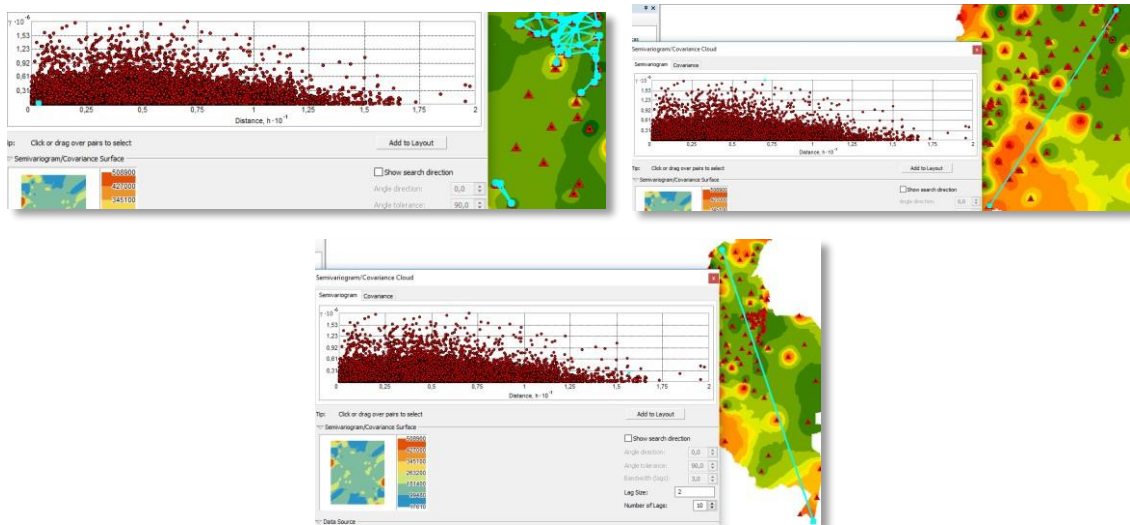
$\gamma \cdot 10^{-6}$
1,53
1,23
0,92
0,61
0,31
0
0,25
0,5
0,75
1
1,25
1,5
1,75
2
Distance, $h \cdot 10^{-5}$
Tip: Click or drag over pairs to select
Add to Layout
Semivariogram/Covariance Surface
588900
427000
345100
Show search direction
Angle direction: 0,0
Angle tolerance: 90,0

Semivariogram/Covariance Cloud
Semivariogram Covariance
$\gamma \cdot 10^{-6}$
1,53
1,23
0,92
0,61
0,31
0
0,25
0,5
0,75
1
1,25
1,5
1,75
2
Distance, $h \cdot 10^{-5}$
Tip: Click or drag over pairs to select
Add to Layout
Semivariogram/Covariance Surface
588900
427000
345100
Show search direction
Angle direction: 0,0

Semivariogram/Covariance Cloud
Semivariogram Covariance
$\gamma \cdot 10^{-6}$
1,53
1,23
0,92
0,61
0,31
0
0,25
0,5
0,75
1
1,25
1,5
1,75
2
Distance, $h \cdot 10^{-5}$
Tip: Click or drag over pairs to select
Add to Layout
Semivariogram/Covariance Surface
588900
427000
345100
263200
181400
99460
17610
Show search direction
Angle direction: 0,0
Angle tolerance: 90,0
Bandwidth (lags): 3,0
Lag Size: 2
Number of Lags: 85
Data Source